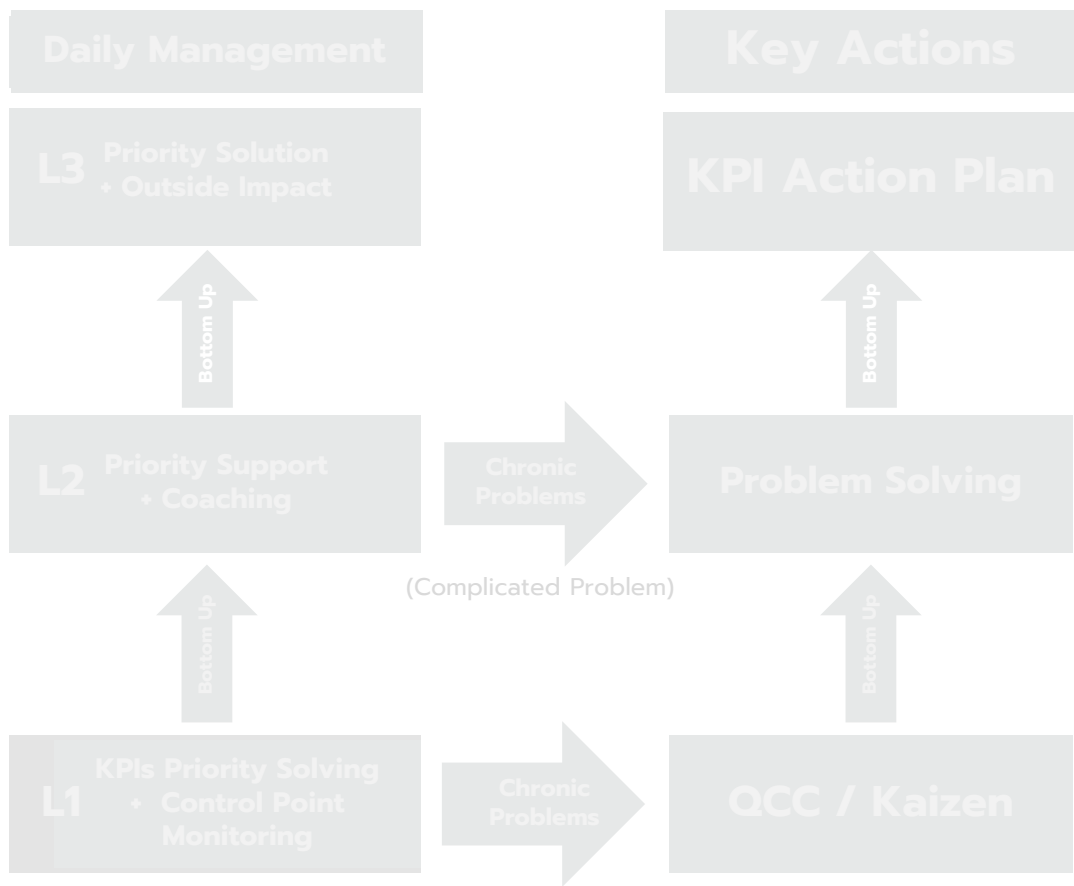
Daily Management

Key Actions

L3 Priority Solution + Outside Impact

KPI Action Plan

Bottom Up

Bottom Up

L2 Priority Support + Coaching

Chronic Problems

Problem Solving

(Complicated Problem)

Bottom Up

Bottom Up

L1 KPIs Priority Solving + Control Point Monitoring

Chronic Problems

QCC / Kaizen